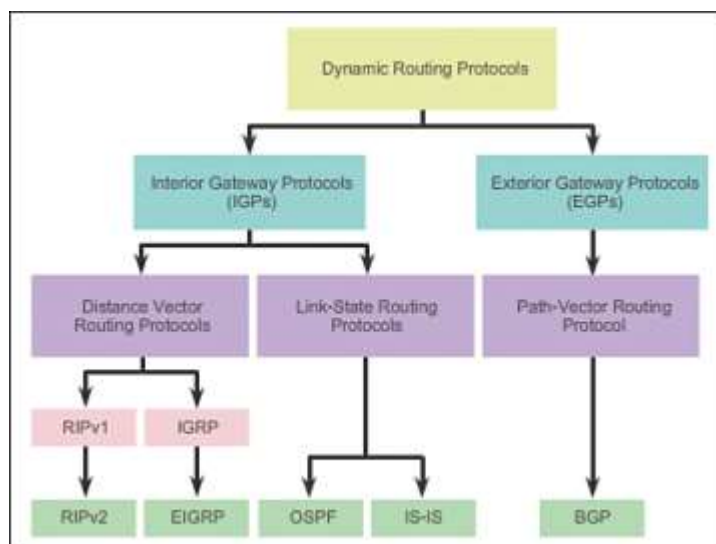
Dynamic Routing Protocols

Interior Gateway Protocols (IGPs)

Exterior Gateway Protocols (EGPs)

Distance Vector Routing Protocols

Link-State Routing Protocols

Path-Vector Routing Protocol

RIPv1

IGRP

RIPv2

EIGRP

OSPF

IS-IS

BGP